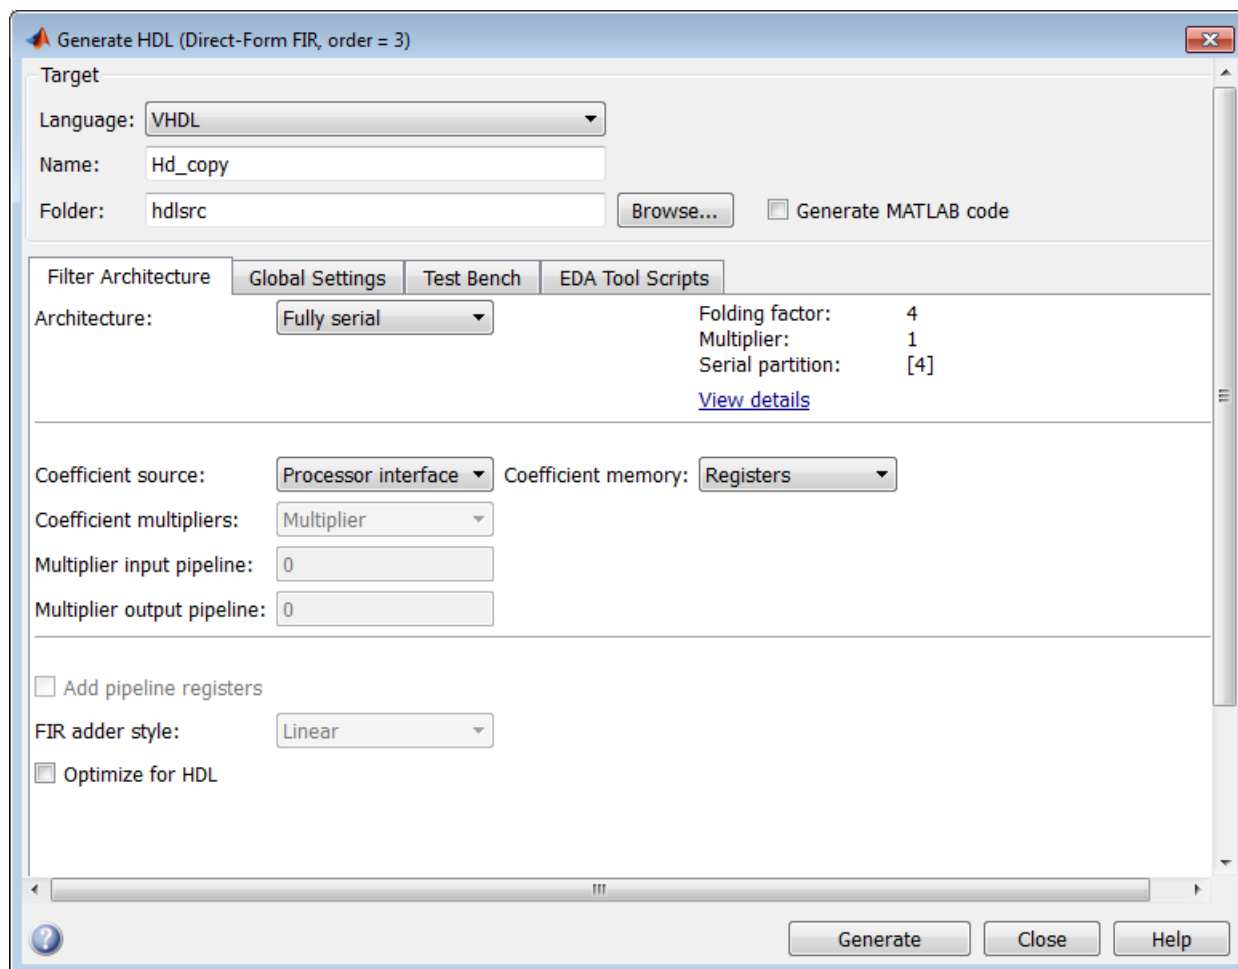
Generate HDL (Direct-Form FIR, order = 3)

Target

Language: VHDL

Name: Hd_copy

Folder: hdlsrc

Browse...

Generate MATLAB code

Filter Architecture | Global Settings | Test Bench | EDA Tool Scripts

Architecture: Fully serial

Folding factor: 4
Multiplier: 1
Serial partition: [4]

View details

Coefficient source: Processor interface

Coefficient memory: Registers

Coefficient multipliers: Multiplier

Multiplier input pipeline: 0

Multiplier output pipeline: 0

Add pipeline registers

FIR adder style: Linear

Optimize for HDL

Generate

Close

Help